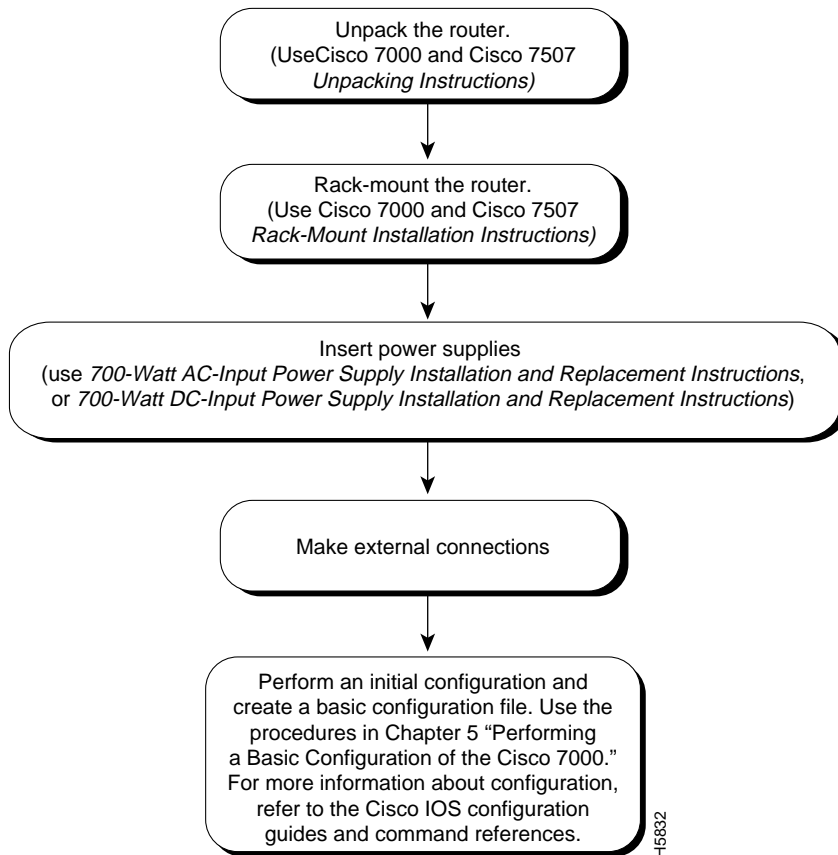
Unpack the router.
(UseCisco 7000 and Cisco 7507 *Unpacking Instructions)*

Rack-mount the router.
(Use Cisco 7000 and Cisco 7507 *Rack-Mount Installation Instructions)*

Insert power supplies
(use *700-Watt AC-Input Power Supply Installation and Replacement Instructions*, or *700-Watt DC-Input Power Supply Installation and Replacement Instructions*)

Make external connections

Perform an initial configuration and create a basic configuration file. Use the procedures in Chapter 5 "Performing a Basic Configuration of the Cisco 7000." For more information about configuration, refer to the Cisco IOS configuration guides and command references.

H5832